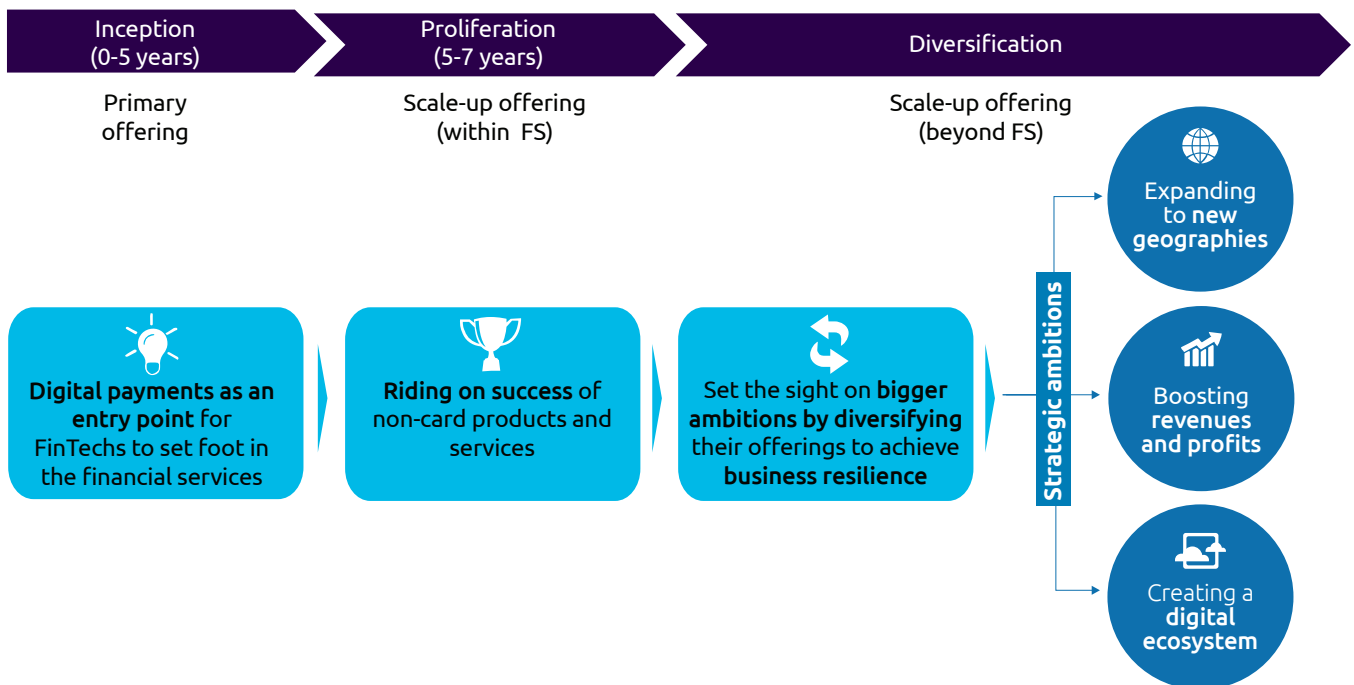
Inception (0-5 years)

Proliferation (5-7 years)

Diversification

Primary offering

Scale-up offering (within FS)

Scale-up offering (beyond FS)

Digital payments as an entry point for FinTechs to set foot in the financial services

Riding on success of non-card products and services

Set the sight on bigger ambitions by diversifying their offerings to achieve business resilience

Strategic ambitions

Expanding to new geographies

Boosting revenues and profits

Creating a digital ecosystem